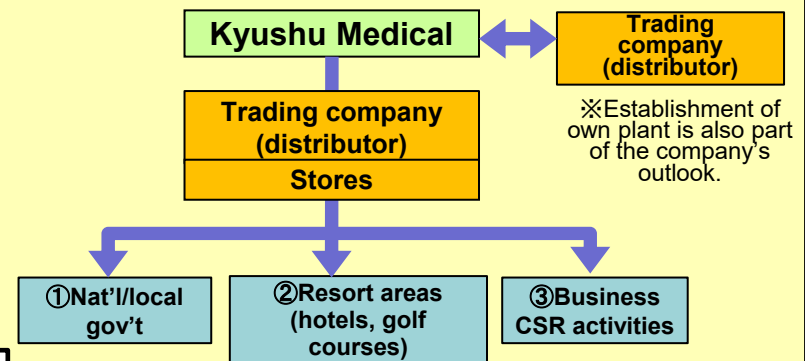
Kyushu Medical

Trading company (distributor)

※Establishment of own plant is also part of the company's outlook.

Trading company (distributor)

Stores

①Nat'l/local gov't

②Resort areas (hotels, golf courses)

③Business CSR activities